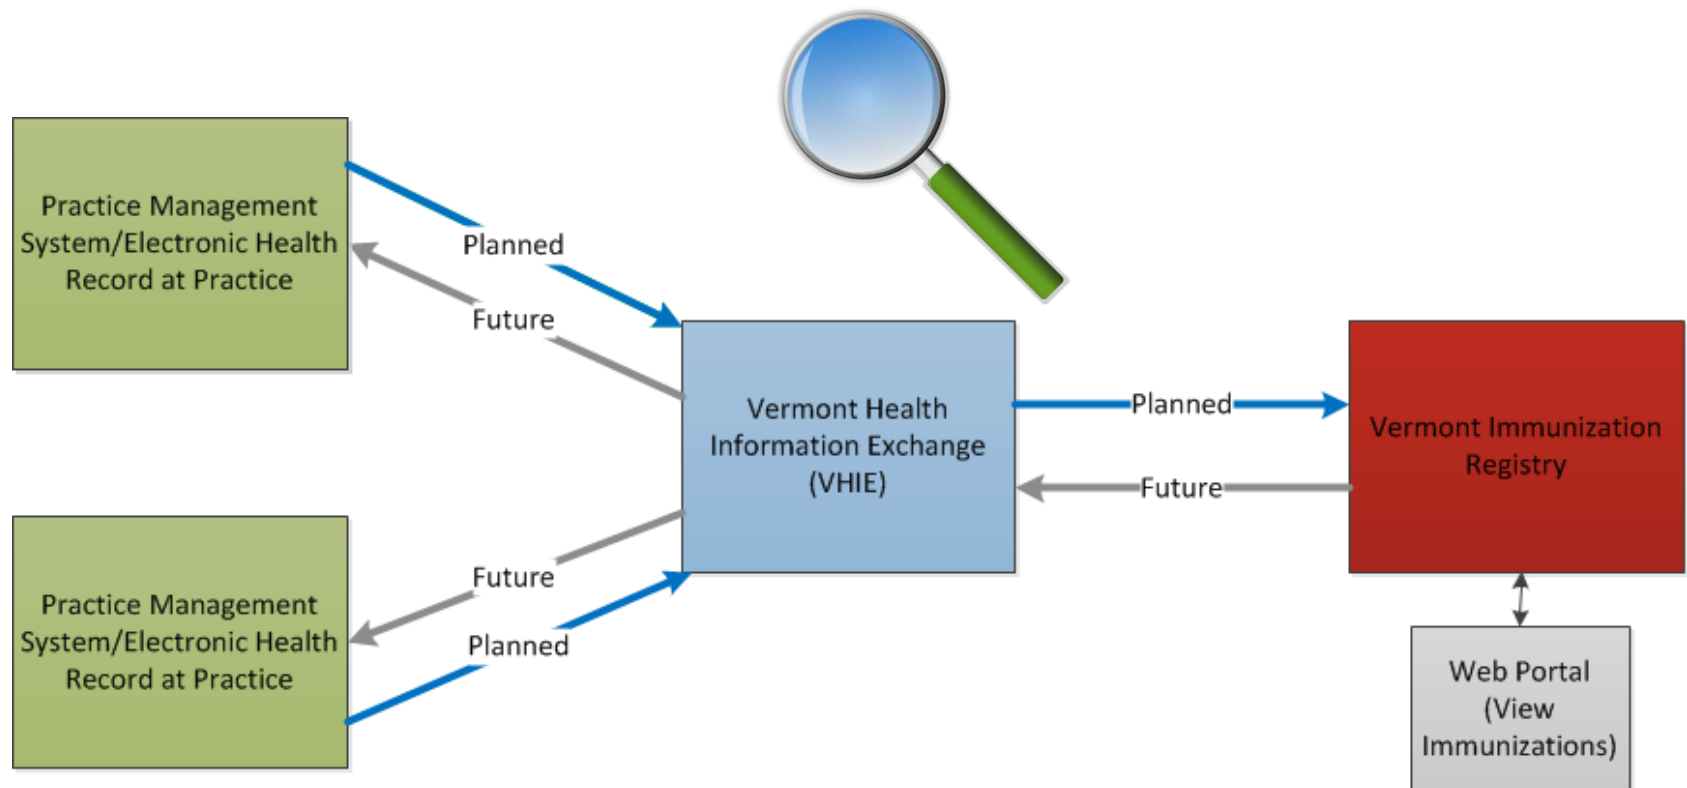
Practice Management System/Electronic Health Record at Practice

Planned

Future

Vermont Health Information Exchange (VHIE)

Planned

Future

Vermont Immunization Registry

Future

Planned

Practice Management System/Electronic Health Record at Practice

Web Portal (View Immunizations)